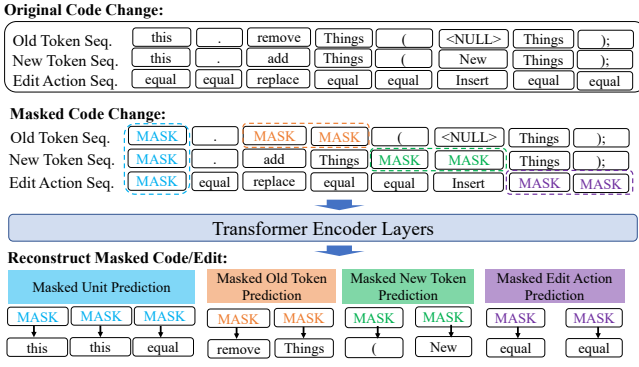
Original Code Change:

| | | | | | | | |
|---|---|---|---|---|---|---|---|
| Old Token Seq. | this | . | remove | Things | ( | <NULL> | Things | ); |
| New Token Seq. | this | . | add | Things | ( | New | Things | ); |
| Edit Action Seq. | equal | equal | replace | equal | equal | Insert | equal | equal |

Masked Code Change:

| | | | | | | | |
|---|---|---|---|---|---|---|---|
| Old Token Seq. | MASK | . | MASK | MASK | ( | <NULL> | Things | ); |
| New Token Seq. | MASK | . | add | Things | MASK | MASK | Things | ); |
| Edit Action Seq. | MASK | equal | replace | equal | equal | Insert | MASK | MASK |

Transformer Encoder Layers

Reconstruct Masked Code/Edit:

Masked Unit Prediction
MASK MASK MASK
this this equal

Masked Old Token Prediction
MASK MASK
remove Things

Masked New Token Prediction
MASK MASK
( New

Masked Edit Action Prediction
MASK MASK
equal equal